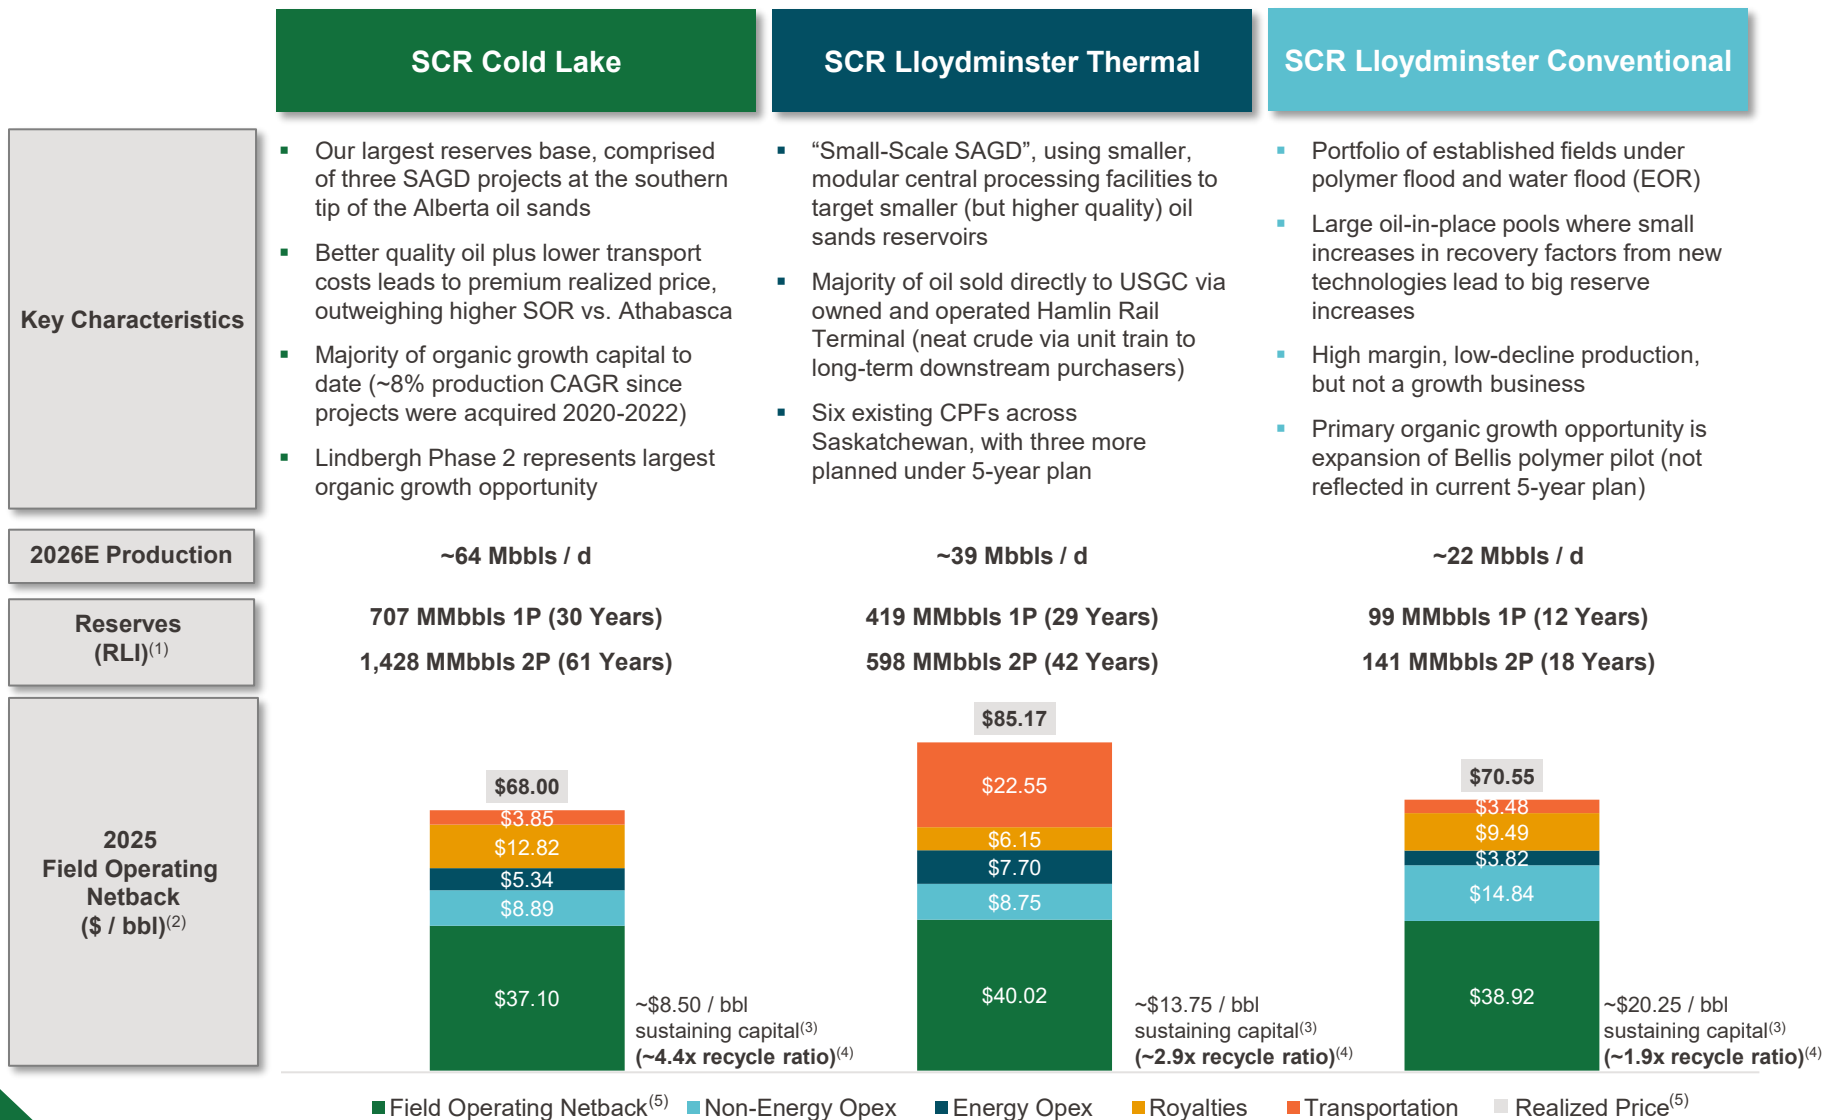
SCR Cold Lake

SCR Lloydminster Thermal

SCR Lloydminster Conventional

Key Characteristics

- Our largest reserves base, comprised of three SAGD projects at the southern tip of the Alberta oil sands
- Better quality oil plus lower transport costs leads to premium realized price, outweighing higher SOR vs. Athabasca
- Majority of organic growth capital to date (~8% production CAGR since projects were acquired 2020-2022)
- Lindbergh Phase 2 represents largest organic growth opportunity

- "Small-Scale SAGD", using smaller, modular central processing facilities to target smaller (but higher quality) oil sands reservoirs
- Majority of oil sold directly to USGC via owned and operated Hamlin Rail Terminal (neat crude via unit train to long-term downstream purchasers)
- Six existing CPFs across Saskatchewan, with three more planned under 5-year plan

- Portfolio of established fields under polymer flood and water flood (EOR)
- Large oil-in-place pools where small increases in recovery factors from new technologies lead to big reserve increases
- High margin, low-decline production, but not a growth business
- Primary organic growth opportunity is expansion of Bellis polymer pilot (not reflected in current 5-year plan)

2026E Production

~64 Mbbls / d

~39 Mbbls / d

~22 Mbbls / d

Reserves (RLI)$^{(1)}$

707 MMbbls 1P (30 Years)

1,428 MMbbls 2P (61 Years)

419 MMbbls 1P (29 Years)

598 MMbbls 2P (42 Years)

99 MMbbls 1P (12 Years)

141 MMbbls 2P (18 Years)

2025 Field Operating Netback (\$ / bbl)$^{(2)}$

\$68.00
\$3.85
\$12.82
\$5.34
\$8.89
\$37.10

~\$8.50 / bbl sustaining capital$^{(3)}$ (~4.4x recycle ratio)$^{(4)}$

\$85.17
\$22.55
\$6.15
\$7.70
\$8.75
\$40.02

~\$13.75 / bbl sustaining capital$^{(3)}$ (~2.9x recycle ratio)$^{(4)}$

\$70.55
\$3.48
\$9.49
\$3.82
\$14.84
\$38.92

~\$20.25 / bbl sustaining capital$^{(3)}$ (~1.9x recycle ratio)$^{(4)}$

Field Operating Netback$^{(5)}$ Non-Energy Opex Energy Opex Royalties Transportation Realized Price$^{(5)}$